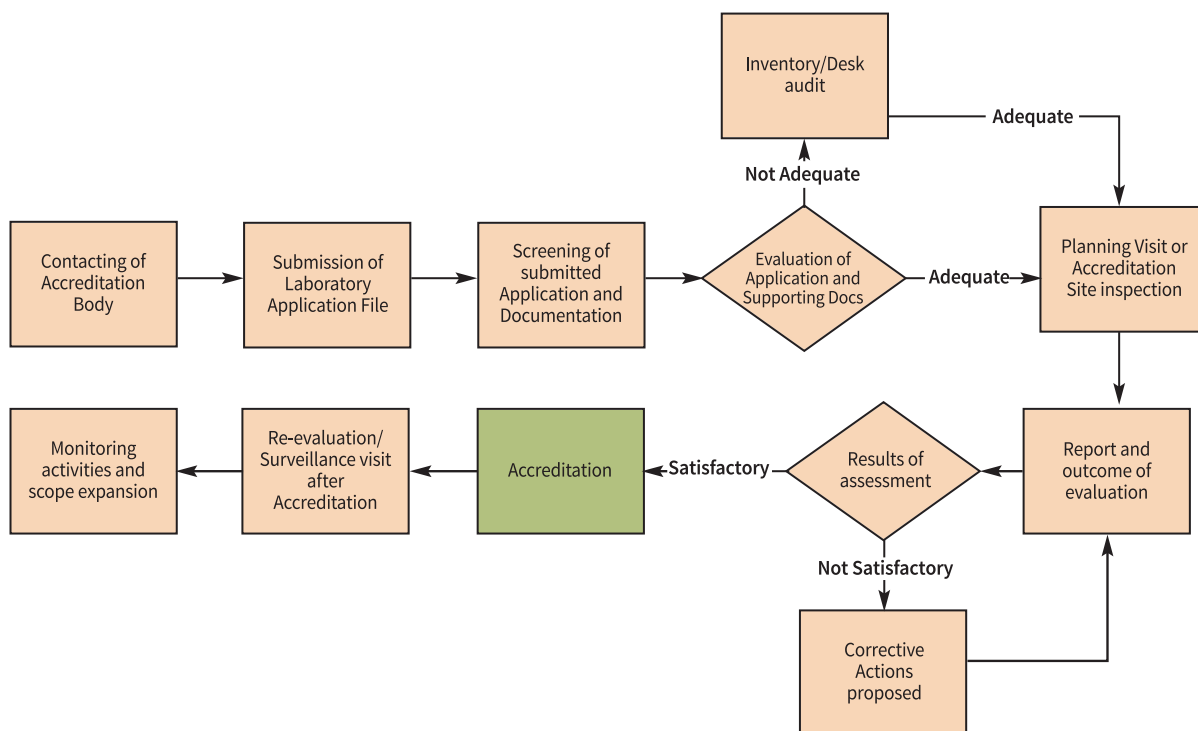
Inventory/Desk audit

Adequate

Not Adequate

Contacting of Accreditation Body

Submission of Laboratory Application File

Screening of submitted Application and Documentation

Evaluation of Application and Supporting Docs

Adequate

Planning Visit or Accreditation Site inspection

Monitoring activities and scope expansion

Re-evaluation/ Surveillance visit after Accreditation

Accreditation

Satisfactory

Results of assessment

Report and outcome of evaluation

Not Satisfactory

Corrective Actions proposed